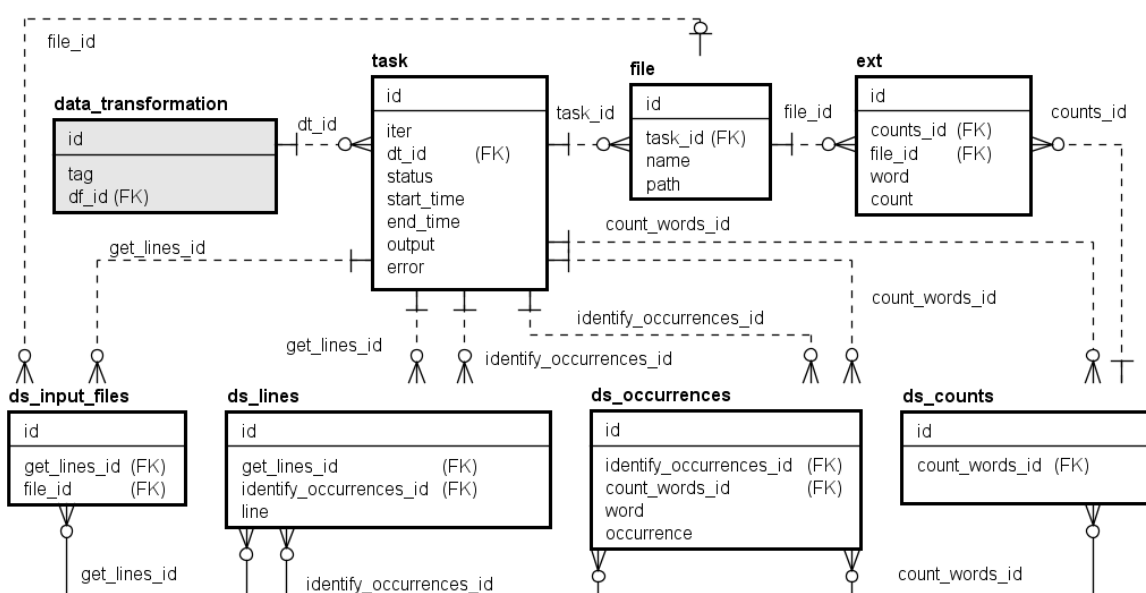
file_id

task
id
iter
dt_id (FK)
status
start_time
end_time
output
error

file
id
task_id (FK)
name
path

ext
id
counts_id (FK)
file_id (FK)
word
count

data_transformation
id
tag
df_id (FK)

dt_id
task_id
file_id
counts_id
count_words_id
get_lines_id
count_words_id
identify_occurrences_id
get_lines_id
identify_occurrences_id

ds_input_files
id
get_lines_id (FK)
file_id (FK)

ds_lines
id
get_lines_id (FK)
identify_occurrences_id (FK)
line

ds_occurrences
id
identify_occurrences_id (FK)
count_words_id (FK)
word
occurrence

ds_counts
id
count_words_id (FK)

get_lines_id
identify_occurrences_id
count_words_id